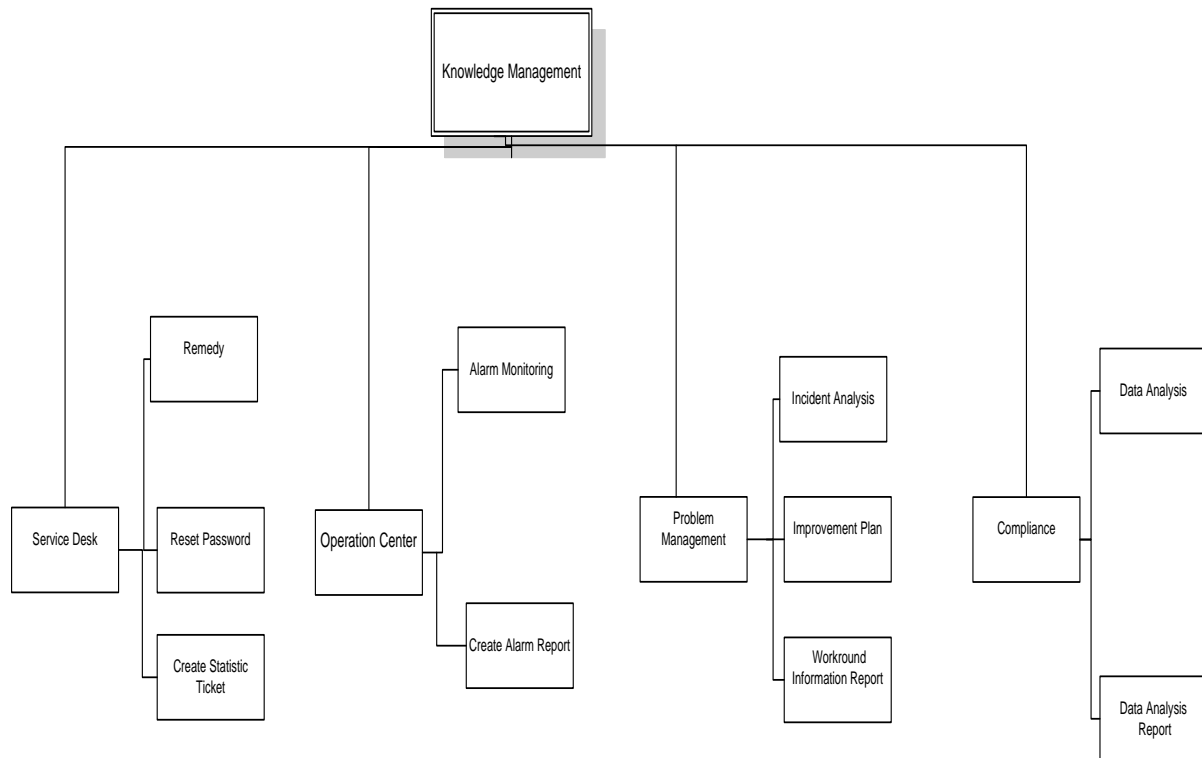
Knowledge Management

Service Desk

Remedy

Reset Password

Create Statistic Ticket

Operation Center

Alarm Monitoring

Create Alarm Report

Problem Management

Incident Analysis

Improvement Plan

Workround Information Report

Compliance

Data Analysis

Data Analysis Report